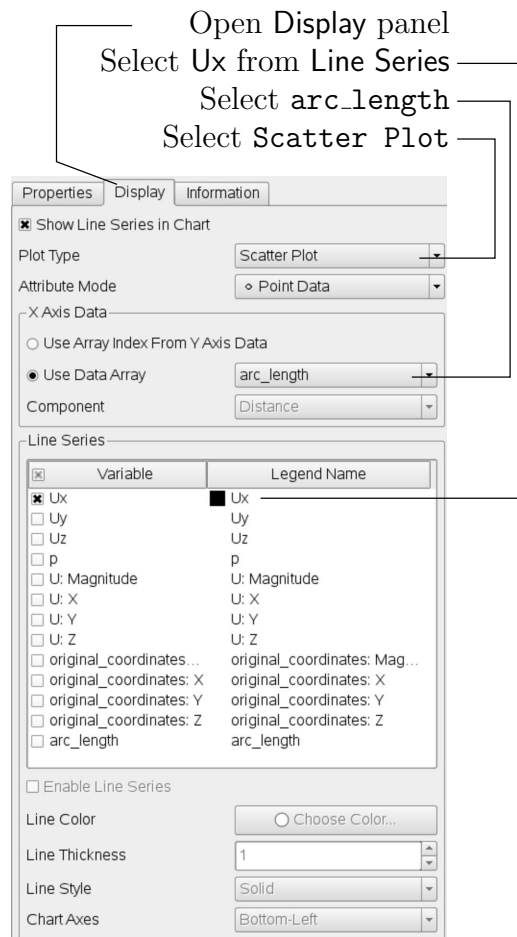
Open Display panel
Select Ux from Line Series
Select arc_length
Select Scatter Plot

Properties | Display | Information

Show Line Series in Chart
Plot Type | Scatter Plot
Attribute Mode | Point Data
X Axis Data
Use Array Index From Y Axis Data
Use Data Array | arc_length
Component | Distance
Line Series

| Variable | Legend Name |
|---|---|
| Ux | Ux |
| Uy | Uy |
| Uz | Uz |
| p | p |
| U: Magnitude | U: Magnitude |
| U: X | U: X |
| U: Y | U: Y |
| U: Z | U: Z |
| original_coordinates... | original_coordinates: Mag... |
| original_coordinates: X | original_coordinates: X |
| original_coordinates: Y | original_coordinates: Y |
| original_coordinates: Z | original_coordinates: Z |
| arc_length | arc_length |

Enable Line Series
Line Color | Choose Color...
Line Thickness | 1
Line Style | Solid
Chart Axes | Bottom-Left